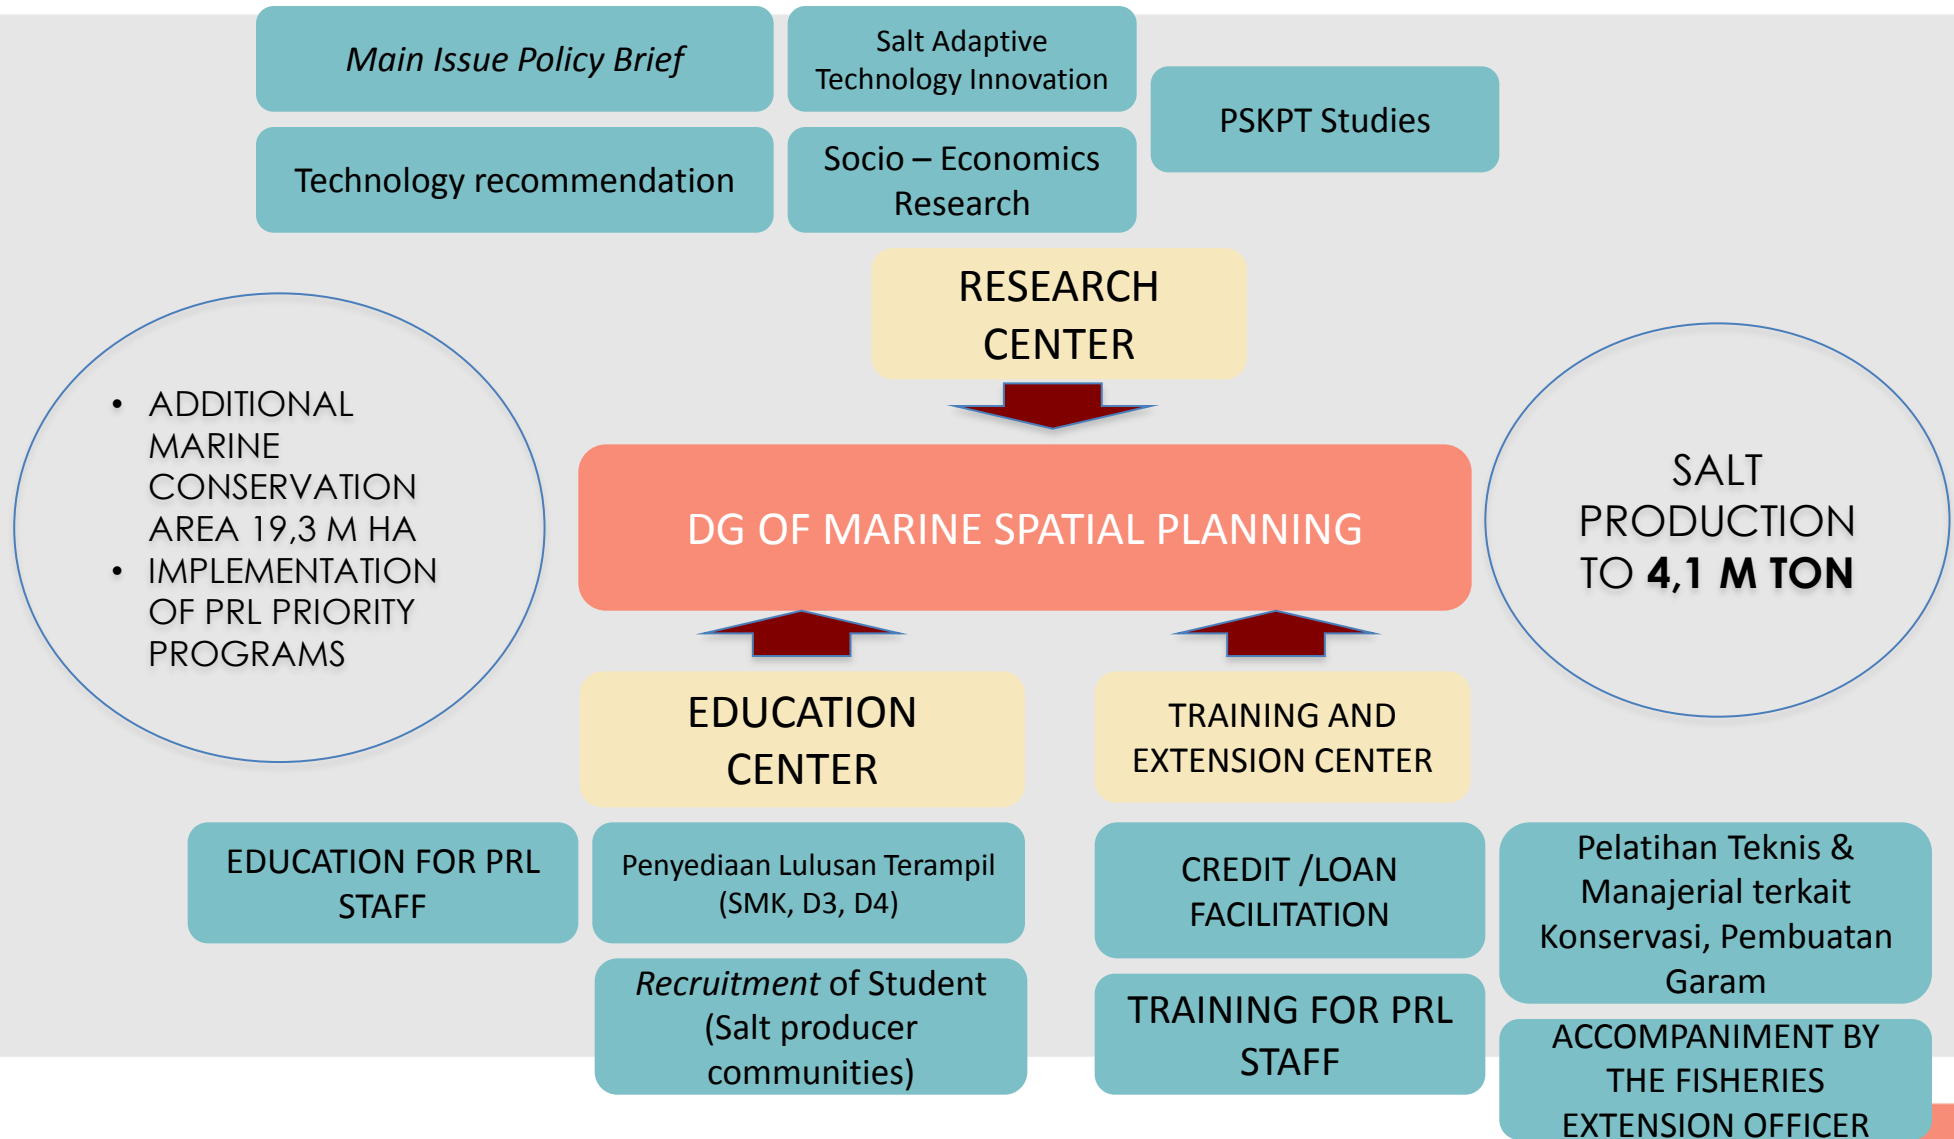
*Main Issue Policy Brief*

Salt Adaptive Technology Innovation

PSKPT Studies

Technology recommendation

Socio – Economics Research

RESEARCH CENTER

- ADDITIONAL MARINE CONSERVATION AREA 19,3 M HA
- IMPLEMENTATION OF PRL PRIORITY PROGRAMS

DG OF MARINE SPATIAL PLANNING

SALT PRODUCTION TO **4,1 M TON**

EDUCATION CENTER

TRAINING AND EXTENSION CENTER

EDUCATION FOR PRL STAFF

Penyediaan Lulusan Terampil (SMK, D3, D4)

CREDIT /LOAN FACILITATION

Pelatihan Teknis & Manajerial terkait Konservasi, Pembuatan Garam

*Recruitment* of Student (Salt producer communities)

TRAINING FOR PRL STAFF

ACCOMPANIMENT BY THE FISHERIES EXTENSION OFFICER